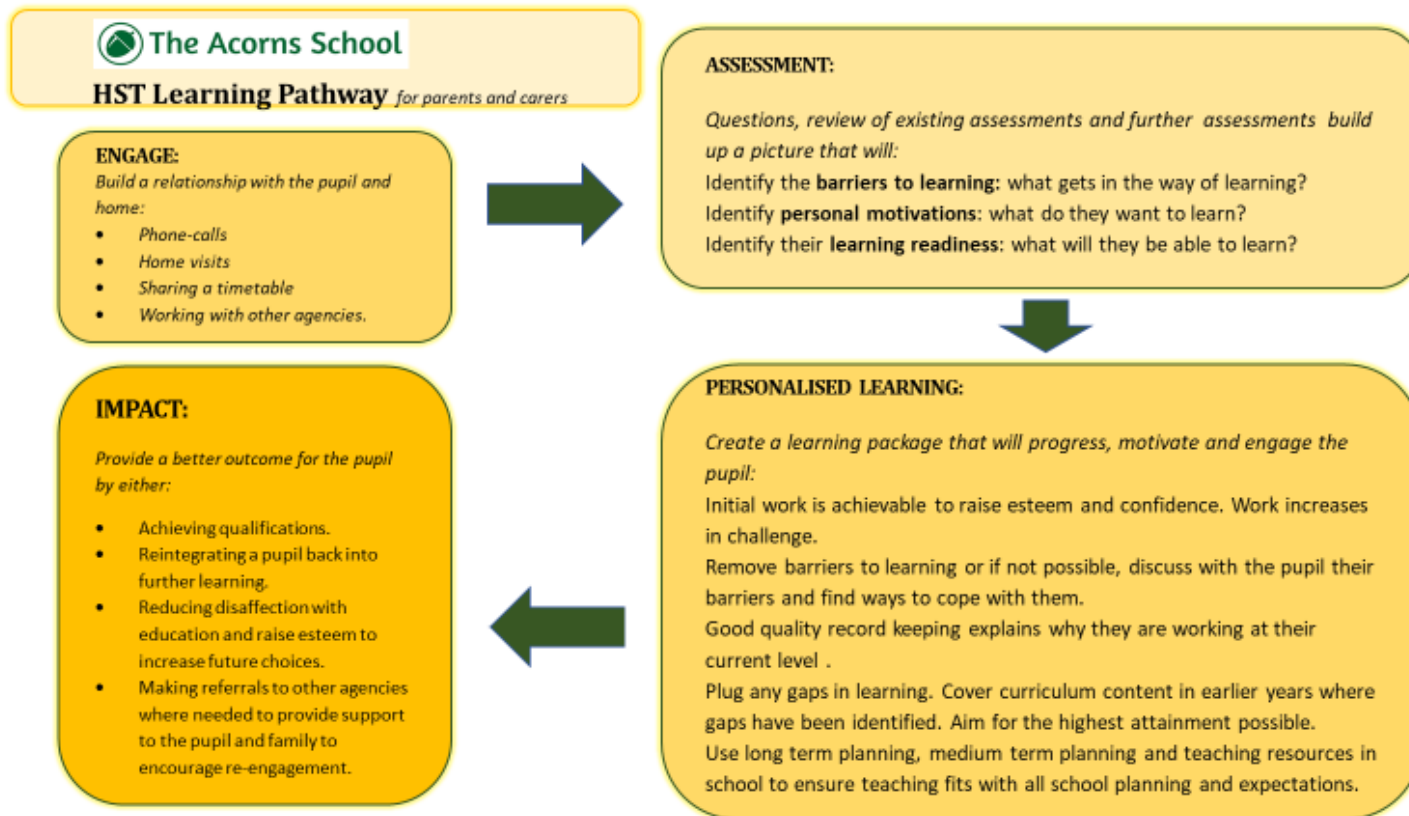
The Acorns School

HST Learning Pathway *for parents and carers*

ENGAGE:
*Build a relationship with the pupil and home:*
- *Phone-calls*
- *Home visits*
- *Sharing a timetable*
- *Working with other agencies.*

ASSESSMENT:

*Questions, review of existing assessments and further assessments build up a picture that will:*
Identify the **barriers to learning**: what gets in the way of learning?
Identify **personal motivations**: what do they want to learn?
Identify their **learning readiness**: what will they be able to learn?

PERSONALISED LEARNING:

*Create a learning package that will progress, motivate and engage the pupil:*
Initial work is achievable to raise esteem and confidence. Work increases in challenge.
Remove barriers to learning or if not possible, discuss with the pupil their barriers and find ways to cope with them.
Good quality record keeping explains why they are working at their current level .
Plug any gaps in learning. Cover curriculum content in earlier years where gaps have been identified. Aim for the highest attainment possible.
Use long term planning, medium term planning and teaching resources in school to ensure teaching fits with all school planning and expectations.

IMPACT:

*Provide a better outcome for the pupil by either:*

- Achieving qualifications.
- Reintegrating a pupil back into further learning.
- Reducing disaffection with education and raise esteem to increase future choices.
- Making referrals to other agencies where needed to provide support to the pupil and family to encourage re-engagement.